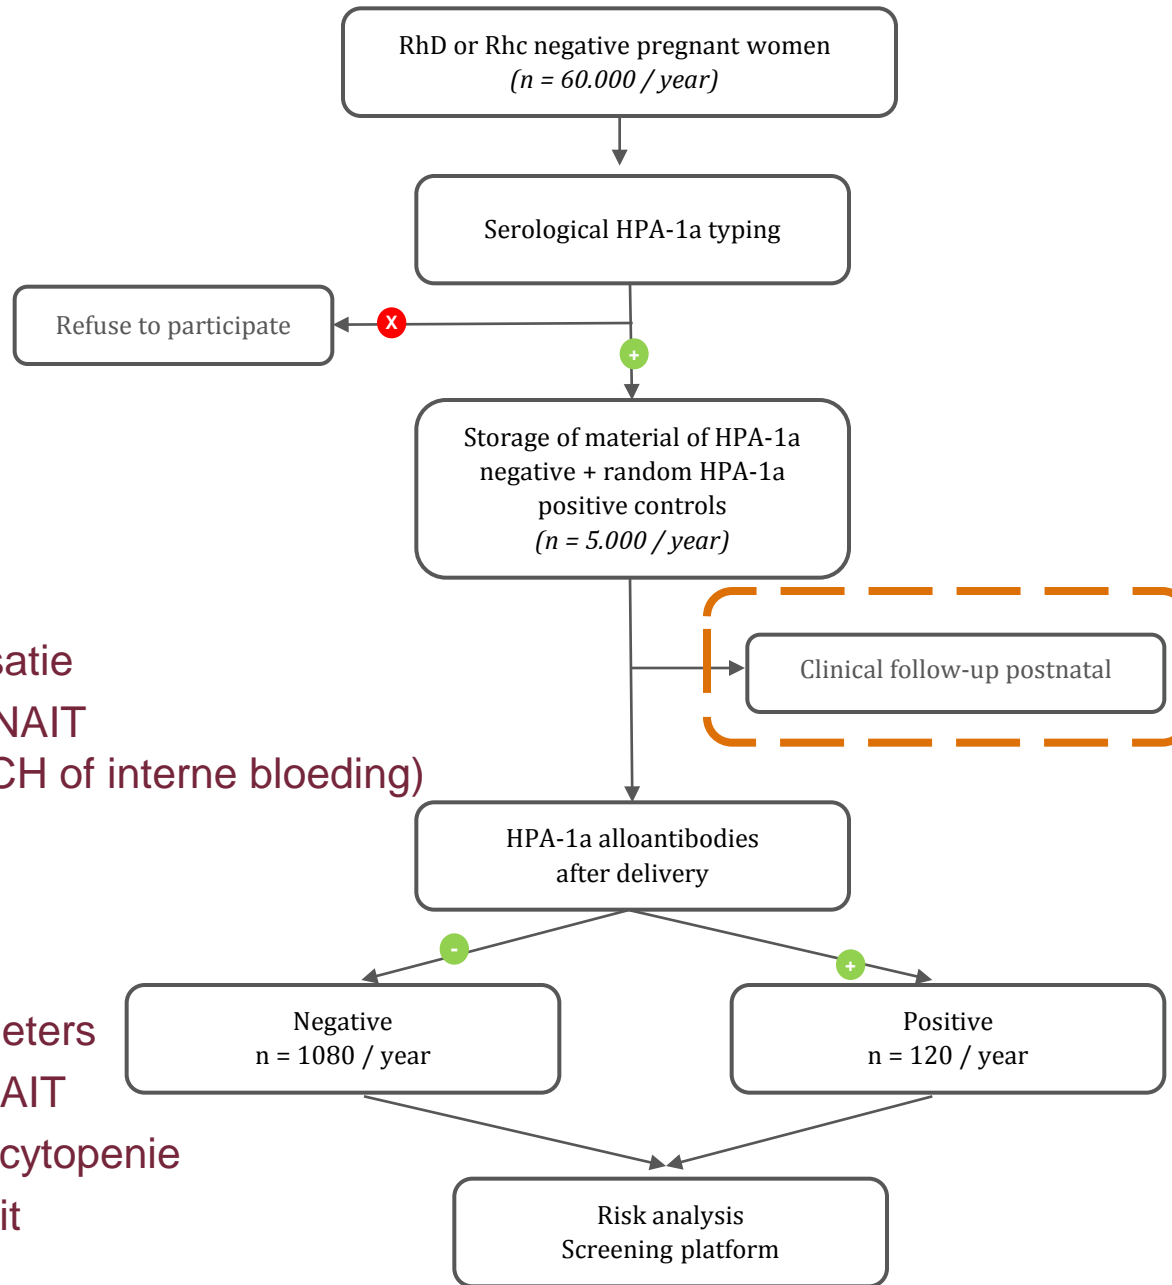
RhD or Rhc negative pregnant women
(n = 60.000 / year)

Serological HPA-1a typing

Refuse to participate

X

+

Storage of material of HPA-1a negative + random HPA-1a positive controls
(n = 5.000 / year)

satie
NAIT
CH of interne bloeding)

Clinical follow-up postnatal

HPA-1a alloantibodies after delivery

-

+

Negative
n = 1080 / year

Positive
n = 120 / year

eters
AIT
cytopenie
it

Risk analysis
Screening platform